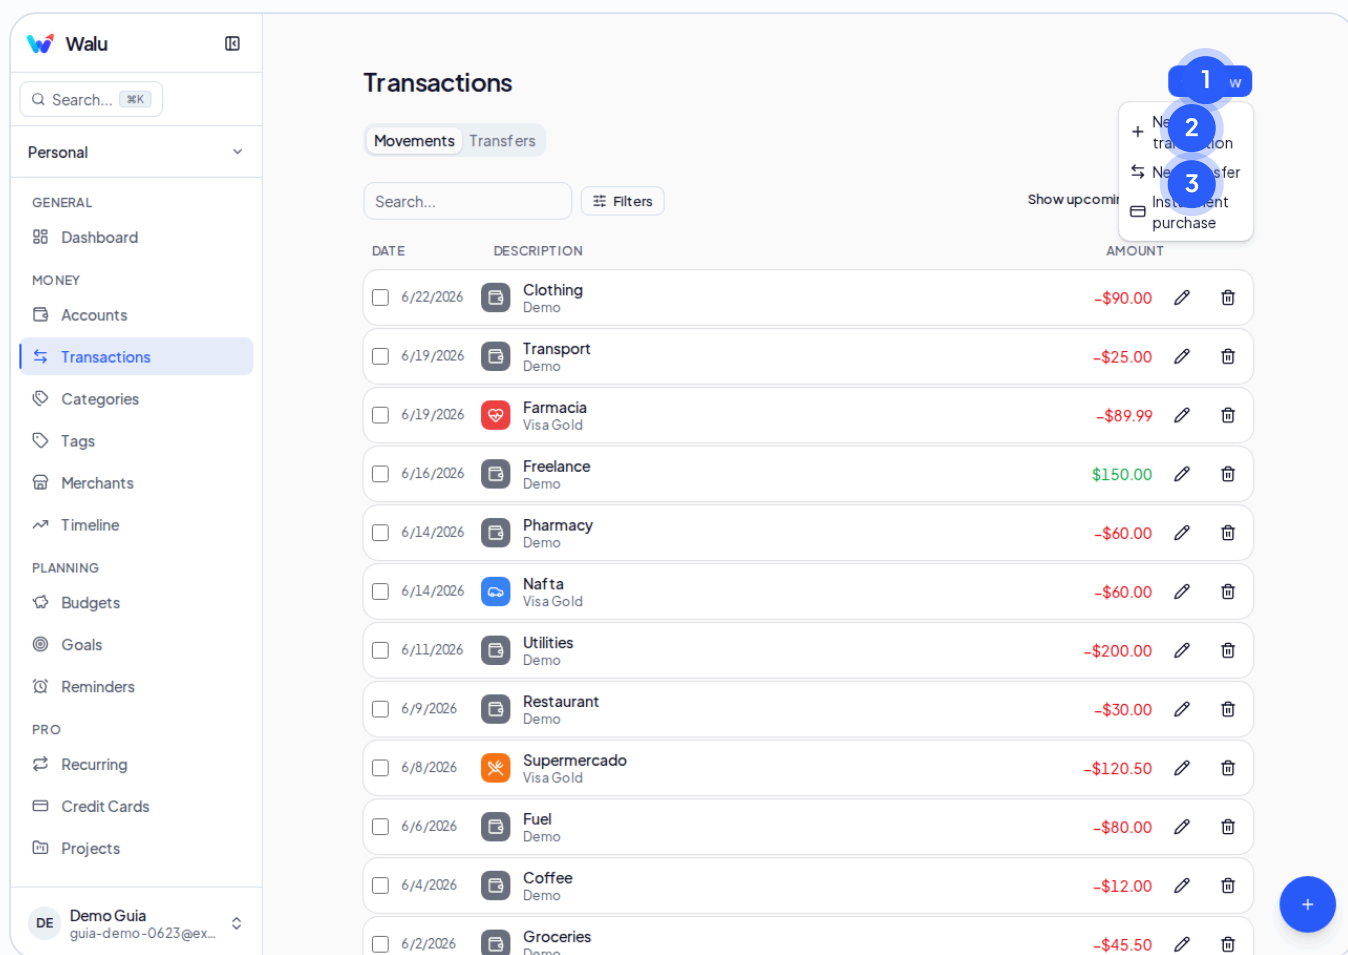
Walu

Search... ⌘K

Personal

GENERAL
Dashboard

MONEY
Accounts
Transactions
Categories
Tags
Merchants
Timeline

PLANNING
Budgets
Goals
Reminders

PRO
Recurring
Credit Cards
Projects

DE Demo Guia
guia-demo-0623@ex...

Transactions

1 w

Ne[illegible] tra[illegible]ion 2
Ne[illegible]sfer 3
Inst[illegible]ent purchase

Movements Transfers

Search...
Filters
Show upcomi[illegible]

| DATE | DESCRIPTION | AMOUNT |
|---|---|---|
| 6/22/2026 | Clothing Demo | -$90.00 |
| 6/19/2026 | Transport Demo | -$25.00 |
| 6/19/2026 | Farmacia Visa Gold | -$89.99 |
| 6/16/2026 | Freelance Demo | $150.00 |
| 6/14/2026 | Pharmacy Demo | -$60.00 |
| 6/14/2026 | Nafta Visa Gold | -$60.00 |
| 6/11/2026 | Utilities Demo | -$200.00 |
| 6/9/2026 | Restaurant Demo | -$30.00 |
| 6/8/2026 | Supermercado Visa Gold | -$120.50 |
| 6/6/2026 | Fuel Demo | -$80.00 |
| 6/4/2026 | Coffee Demo | -$12.00 |
| 6/2/2026 | Groceries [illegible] | -$45.50 |

+